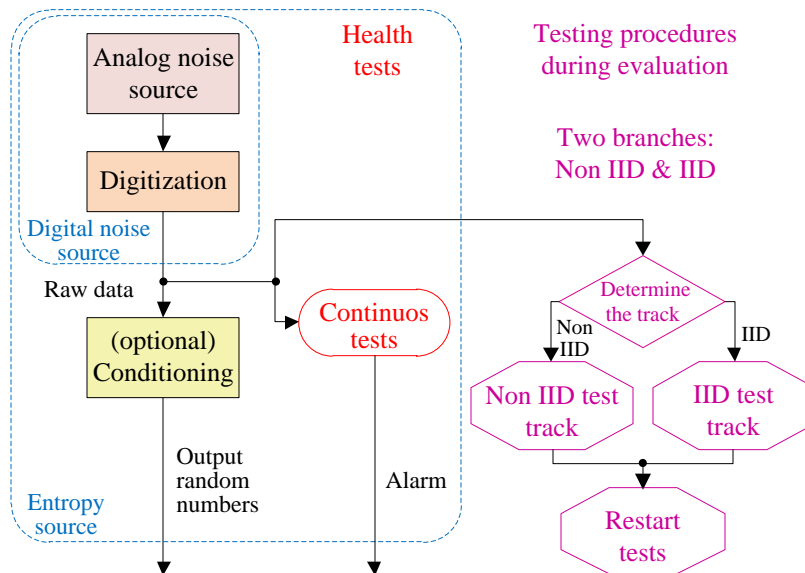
Analog noise source

Digitization

Digital noise source

Health tests

Testing procedures during evaluation

Two branches: Non IID & IID

Raw data

(optional) Conditioning

Continuos tests

Determine the track

Non IID

IID

Non IID test track

IID test track

Output random numbers

Alarm

Entropy source

Restart tests